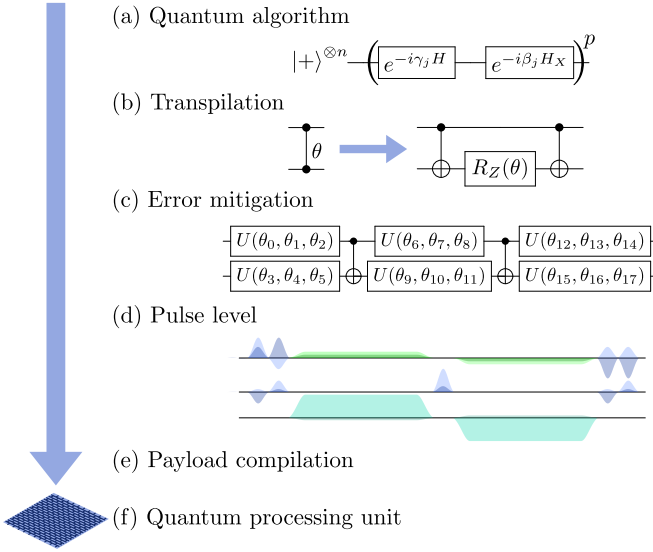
(a) Quantum algorithm

$|+\rangle^{\otimes n}$ $\left( e^{-i\gamma_j H} \quad e^{-i\beta_j H_X} \right)^p$

(b) Transpilation

$\theta$

$R_Z(\theta)$

(c) Error mitigation

$U(\theta_0, \theta_1, \theta_2)$ $U(\theta_6, \theta_7, \theta_8)$ $U(\theta_{12}, \theta_{13}, \theta_{14})$

$U(\theta_3, \theta_4, \theta_5)$ $U(\theta_9, \theta_{10}, \theta_{11})$ $U(\theta_{15}, \theta_{16}, \theta_{17})$

(d) Pulse level

(e) Payload compilation

(f) Quantum processing unit